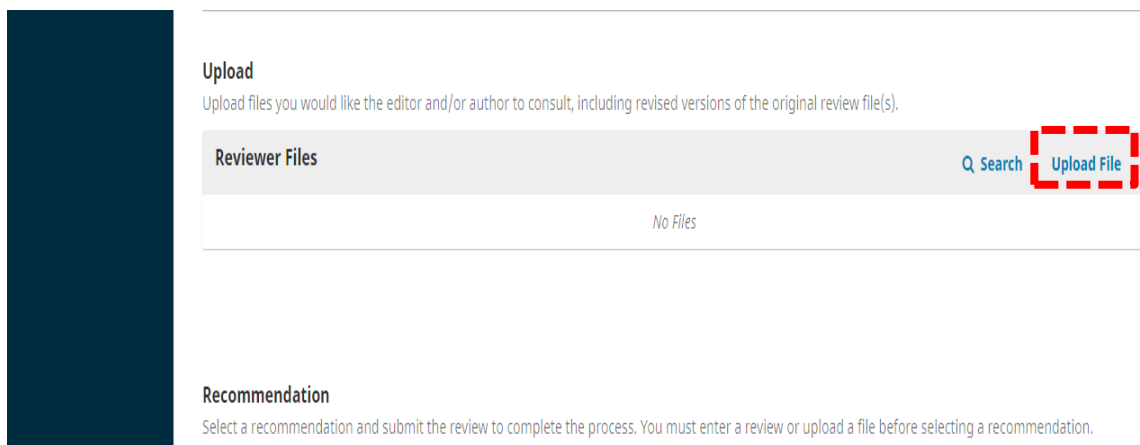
Upload

Upload files you would like the editor and/or author to consult, including revised versions of the original review file(s).

Reviewer Files

Search Upload File

No Files

Recommendation

Select a recommendation and submit the review to complete the process. You must enter a review or upload a file before selecting a recommendation.